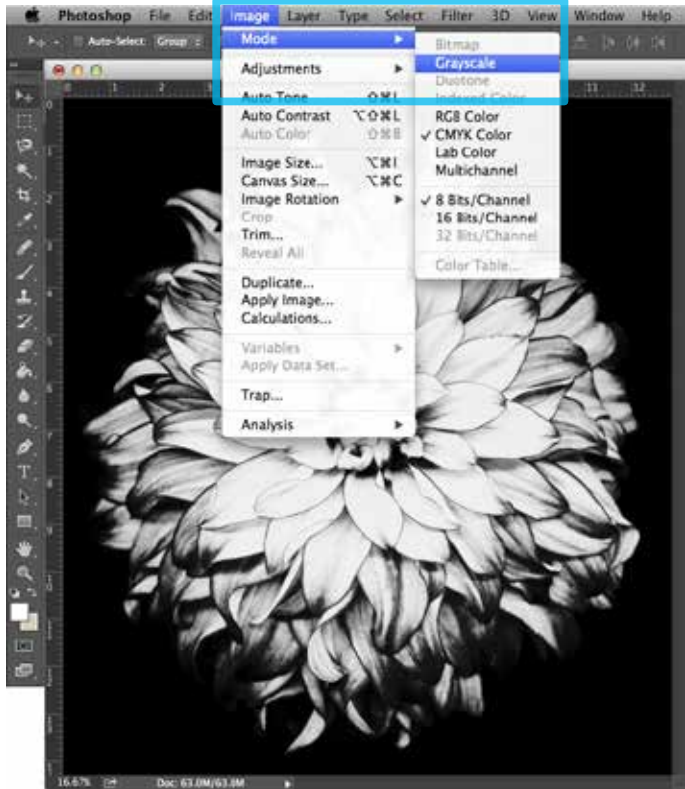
Photoshop File Edit Image Layer Type Select Filter 3D View Window Help

Auto-Select: Group

Mode
Adjustments
Auto Tone ⇧⌘L
Auto Contrast ⌥⇧⌘L
Auto Color ⇧⌘B
Image Size... ⌥⌘I
Canvas Size... ⌥⌘C
Image Rotation
Crop
Trim...
Reveal All
Duplicate...
Apply Image...
Calculations...
Variables
Apply Data Set...
Trap...
Analysis

Bitmap
Grayscale
Duotone
Indexed Color
RGB Color
✓ CMYK Color
Lab Color
Multichannel
✓ 8 Bits/Channel
16 Bits/Channel
32 Bits/Channel
Color Table...

16.67% Doc: 63.0M/63.0M